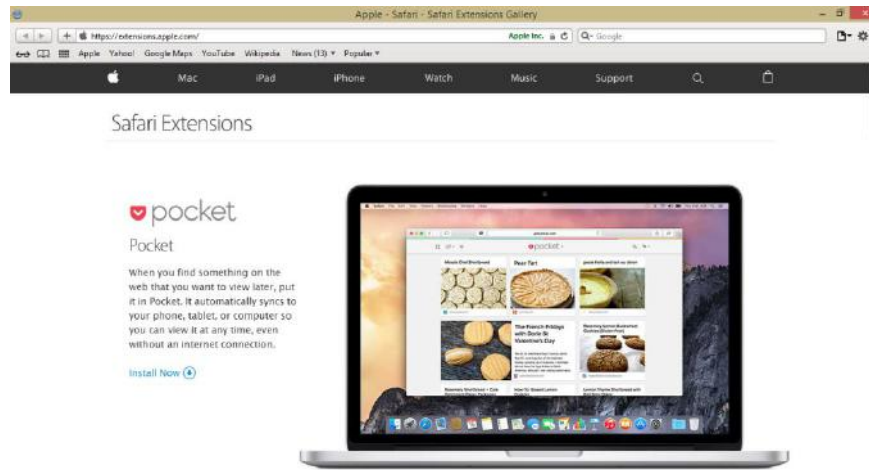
Apple - Safari - Safari Extensions Gallery

https://extensions.apple.com/

Apple Inc.

Google

Apple Yahoo! Google Maps YouTube Wikipedia News (13) ▾ Popular ▾

Mac iPad iPhone Watch Music Support

Safari Extensions

pocket

Pocket

When you find something on the web that you want to view later, put it in Pocket. It automatically syncs to your phone, tablet, or computer so you can view it at any time, even without an internet connection.

Install Now

pocket

Pear Tart

The French Fridays with Dorie St Valentine's Day